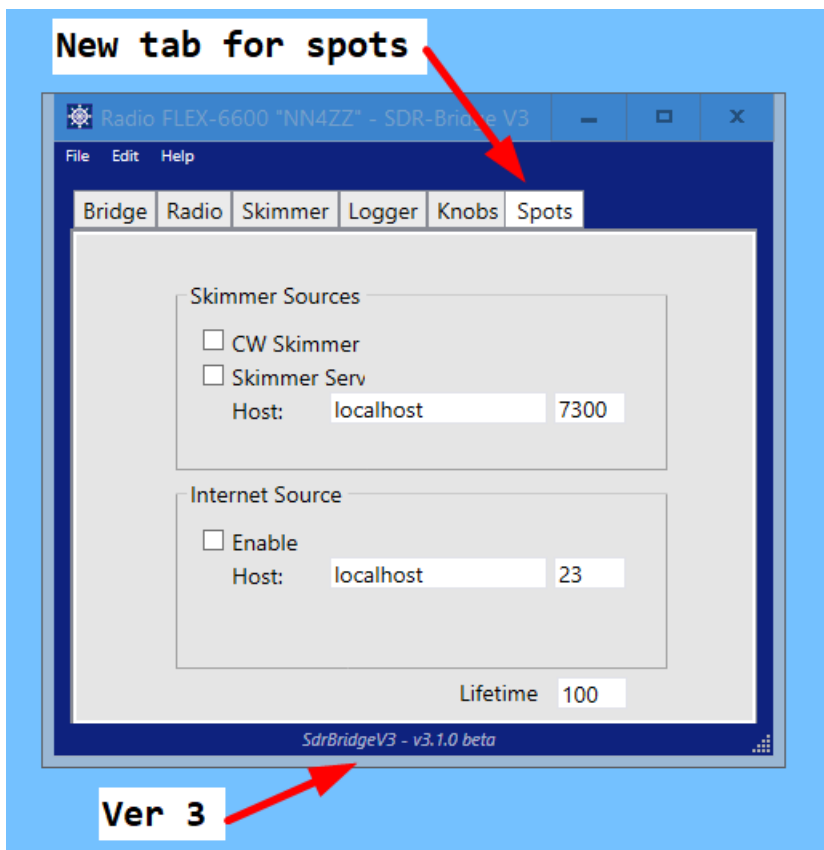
New tab for spots

Radio FLEX-6600 "NN4ZZ" - SDR-Bridge V3

File Edit Help

Bridge Radio Skimmer Logger Knobs Spots

Skimmer Sources

CW Skimmer

Skimmer Serv

Host: localhost 7300

Internet Source

Enable

Host: localhost 23

Lifetime 100

SdrBridgeV3 - v3.1.0 beta

Ver 3